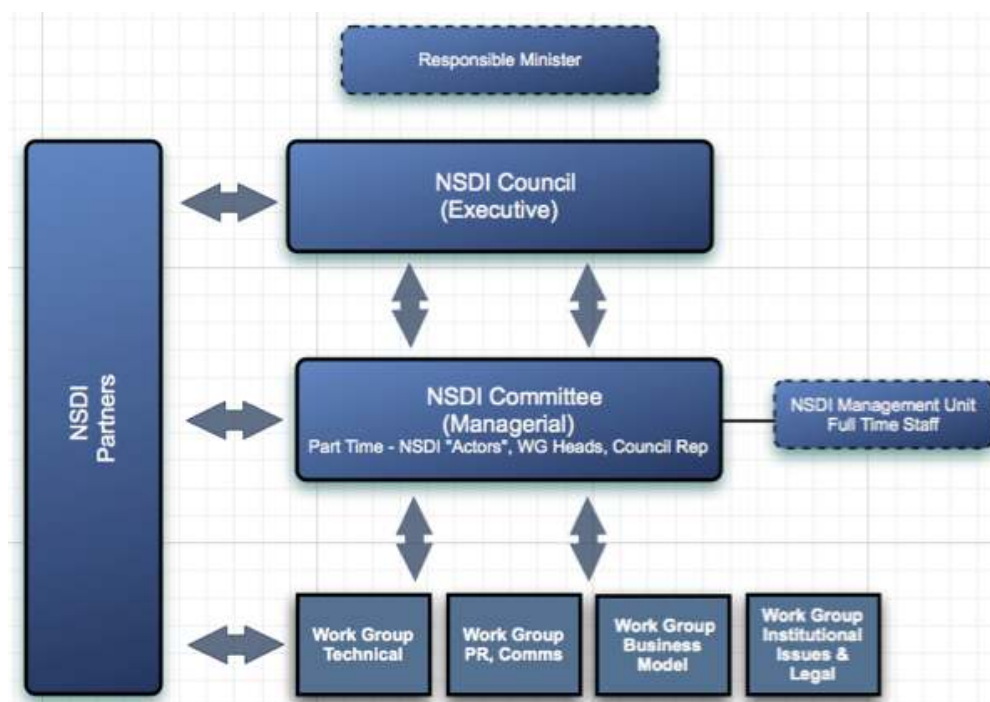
Responsible Minister

NSDI Partners

NSDI Council
(Executive)

NSDI Committee
(Managerial)
Part Time - NSDI "Actors", WG Heads, Council Rep

NSDI Management Unit
Full Time Staff

Work Group Technical

Work Group PR, Comms

Work Group Business Model

Work Group Institutional Issues & Legal